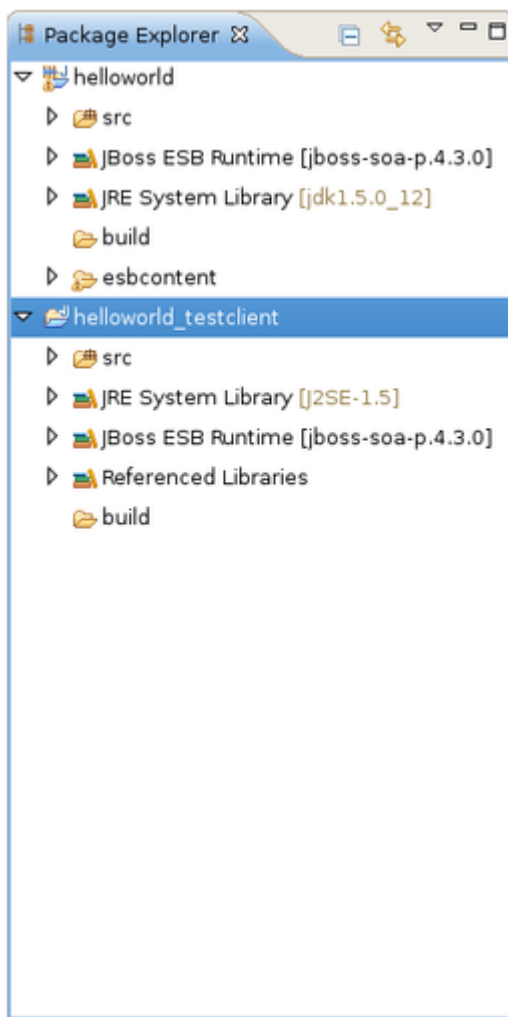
Package Explorer ☒

helloworld
src
JBoss ESB Runtime [jboss-soa-p.4.3.0]
JRE System Library [jdk1.5.0_12]
build
esbcontent
helloworld_testclient
src
JRE System Library [J2SE-1.5]
JBoss ESB Runtime [jboss-soa-p.4.3.0]
Referenced Libraries
build